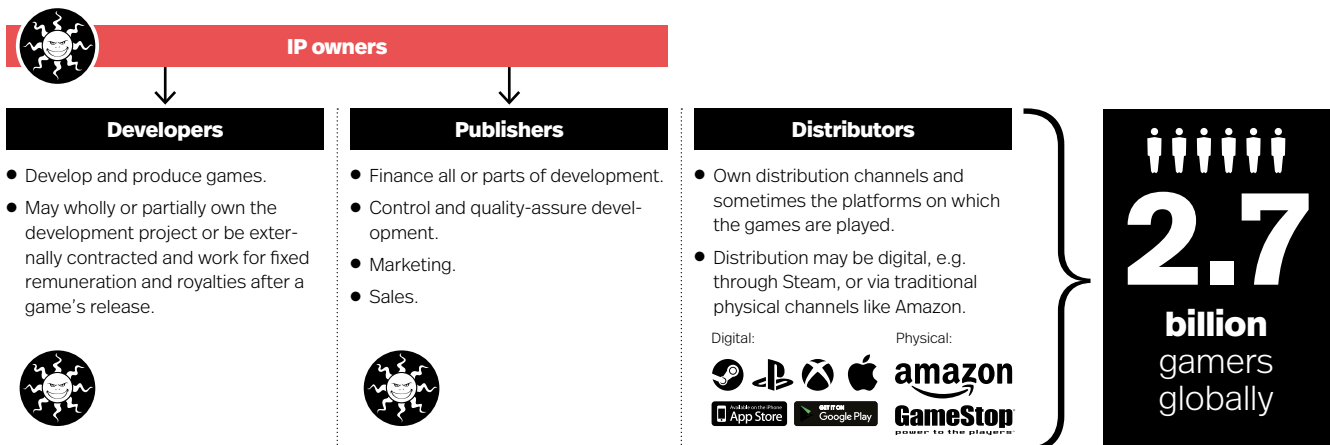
IP owners

Developers

- Develop and produce games.
- May wholly or partially own the development project or be externally contracted and work for fixed remuneration and royalties after a game's release.

Publishers

- Finance all or parts of development.
- Control and quality-assure development.
- Marketing.
- Sales.

Distributors

- Own distribution channels and sometimes the platforms on which the games are played.
- Distribution may be digital, e.g. through Steam, or via traditional physical channels like Amazon.

Digital:

Available on the iPhone App Store

GET IT ON Google Play

Physical:

amazon

GameStop power to the players

2.7 billion gamers globally